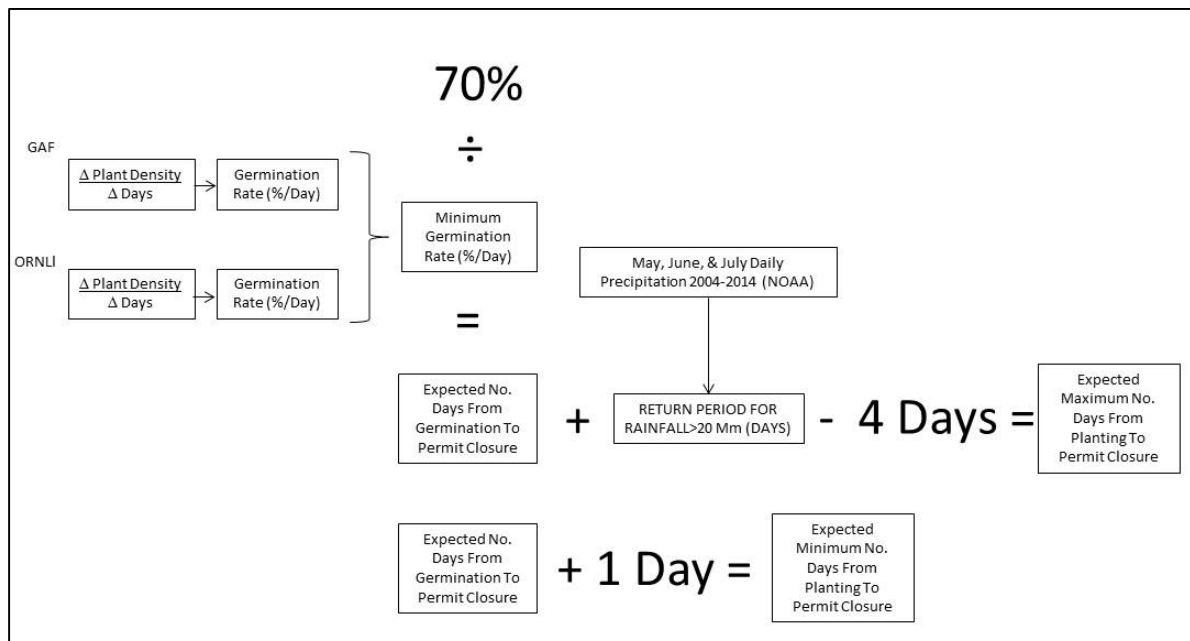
70%

÷

GAF

$\frac{\Delta \text{ Plant Density}}{\Delta \text{ Days}}$

Germination Rate (%/Day)

ORNLI

$\frac{\Delta \text{ Plant Density}}{\Delta \text{ Days}}$

Germination Rate (%/Day)

Minimum Germination Rate (%/Day)

=

May, June, & July Daily Precipitation 2004-2014 (NOAA)

Expected No. Days From Germination To Permit Closure

+

RETURN PERIOD FOR RAINFALL>20 Mm (DAYS)

- 4 Days =

Expected Maximum No. Days From Planting To Permit Closure

Expected No. Days From Germination To Permit Closure

+ 1 Day =

Expected Minimum No. Days From Planting To Permit Closure